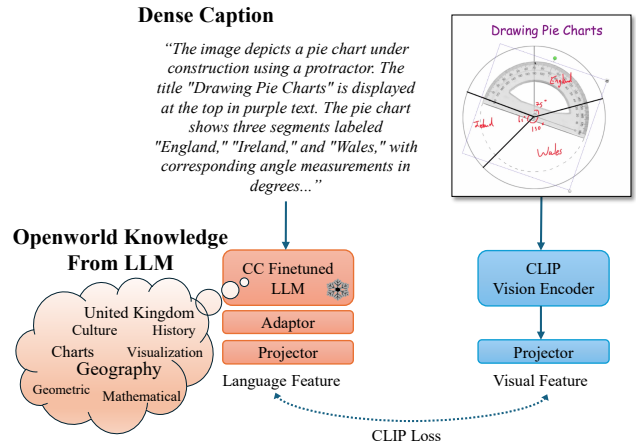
Dense Caption

"The image depicts a pie chart under construction using a protractor. The title "Drawing Pie Charts" is displayed at the top in purple text. The pie chart shows three segments labeled "England," "Ireland," and "Wales," with corresponding angle measurements in degrees..."

Drawing Pie Charts

England

Ireland

Wales

Openworld Knowledge From LLM

United Kingdom
Culture
History
Charts
Visualization
Geography
Geometric
Mathematical

CC Finetuned LLM

Adaptor

Projector

Language Feature

CLIP Vision Encoder

Projector

Visual Feature

CLIP Loss